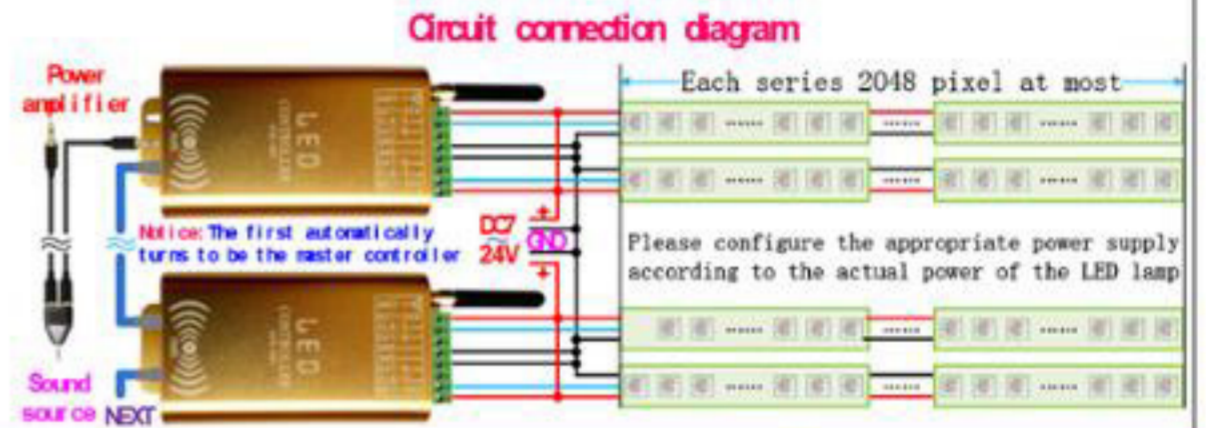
Circuit connection diagram

Power amplifier

Each series 2048 pixel at most

LED CONTROLLER

Notice: The first automatically turns to be the master controller

DC7 24V

+

GND

+

Please configure the appropriate power supply according to the actual power of the LED lamp

LED CONTROLLER

Sound source

NEXT